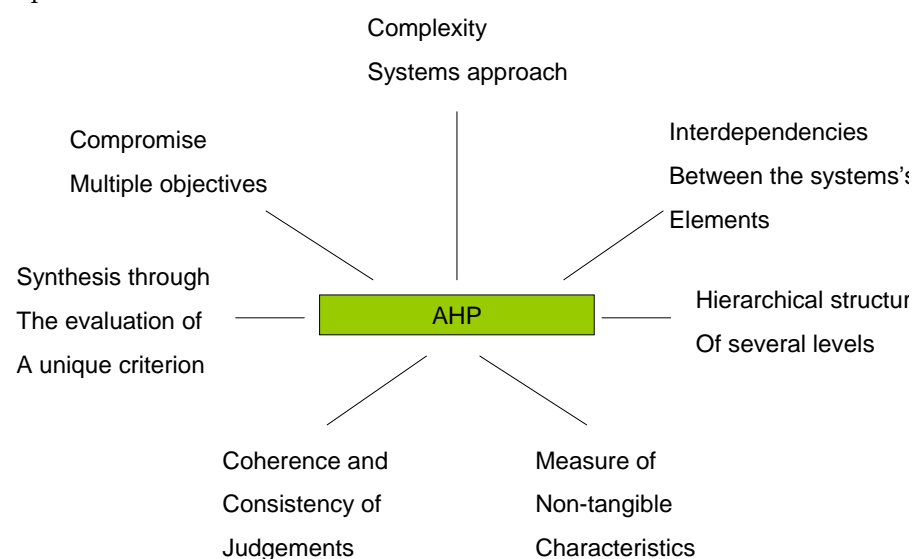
Complexity
Systems approach

Compromise
Multiple objectives

Interdependencies
Between the systems's
Elements

Synthesis through
The evaluation of
A unique criterion

AHP

Hierarchical structur
Of several levels

Coherence and
Consistency of
Judgements

Measure of
Non-tangible
Characteristics